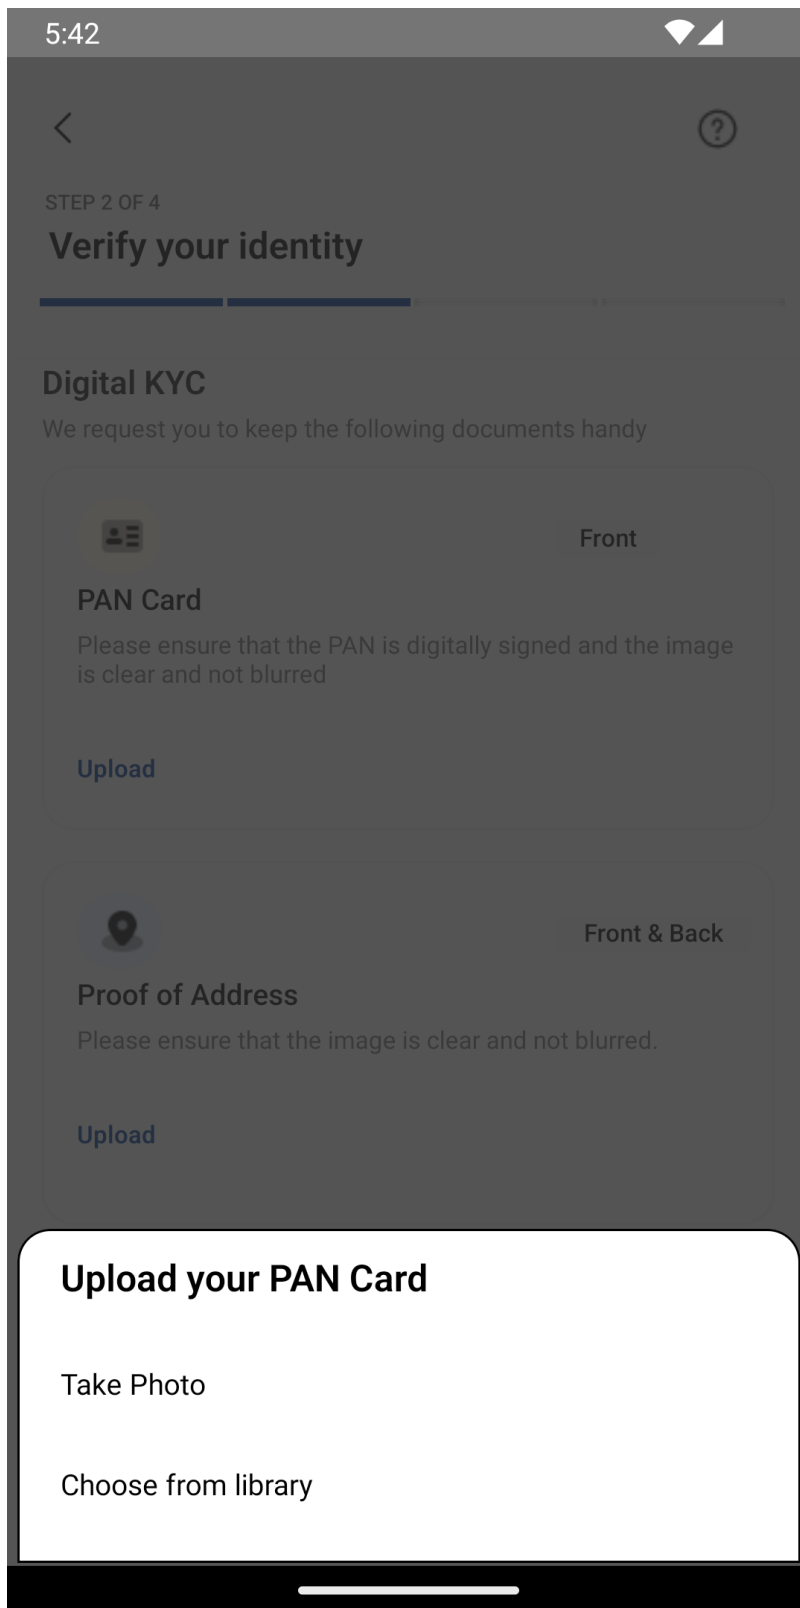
5:42

STEP 2 OF 4

Verify your identity

Digital KYC

We request you to keep the following documents handy

Front

PAN Card

Please ensure that the PAN is digitally signed and the image is clear and not blurred

Upload

Front & Back

Proof of Address

Please ensure that the image is clear and not blurred.

Upload

Upload your PAN Card

Take Photo

Choose from library